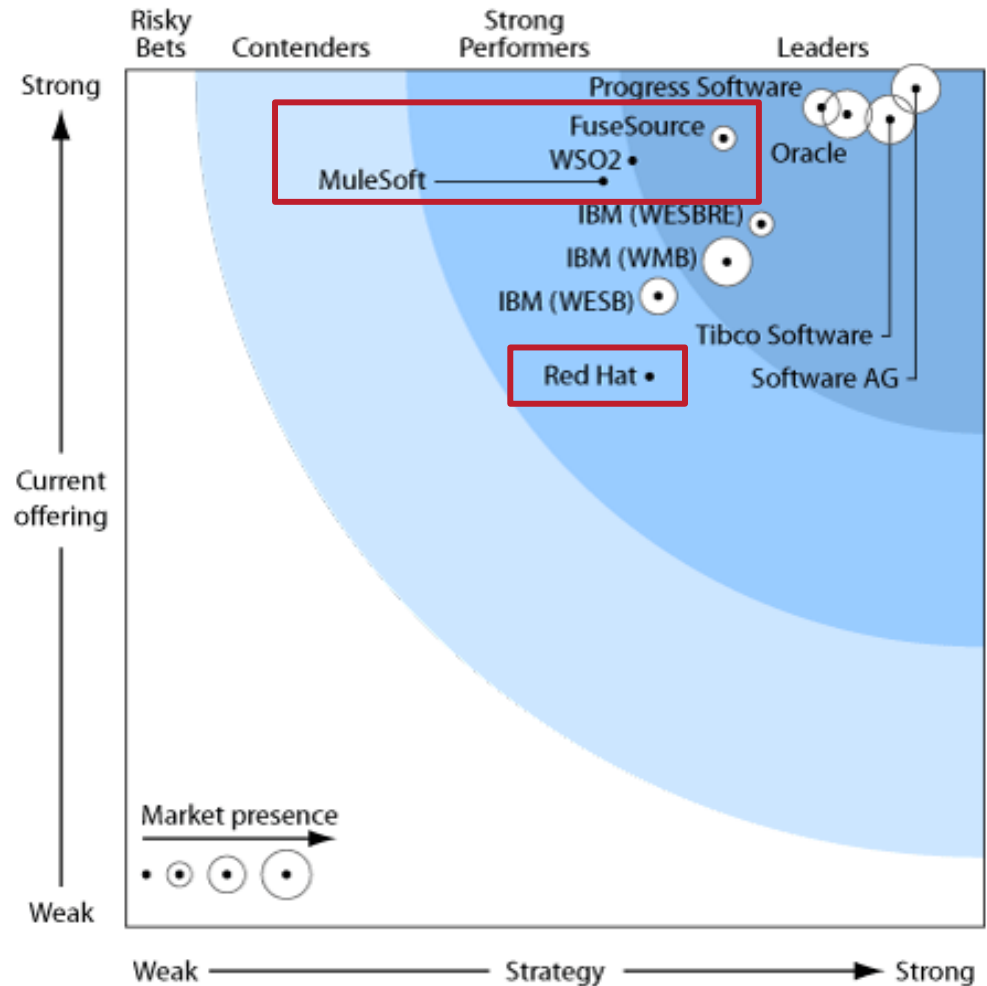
Risky Bets

Contenders

Strong Performers

Leaders

Strong

Progress Software

FuseSource

WSO2

Oracle

MuleSoft

IBM (WESBRE)

IBM (WMB)

IBM (WESB)

Tibco Software

Red Hat

Software AG

Current offering

Market presence

Weak

Weak

Strategy

Strong